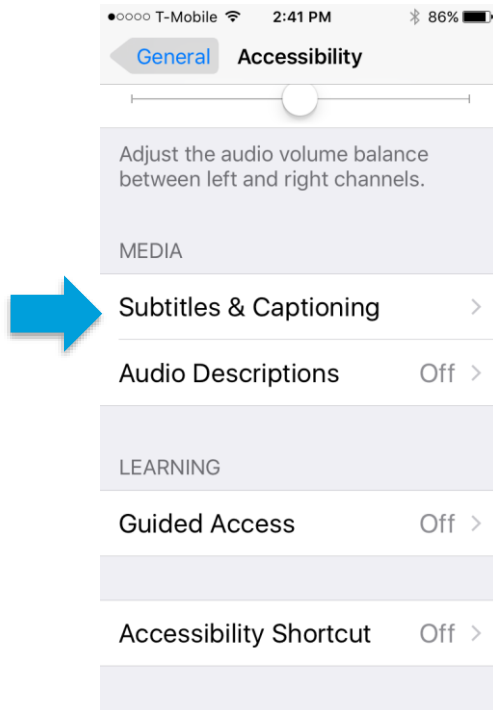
●○○○○ T-Mobile 2:41 PM 86%

General Accessibility

Adjust the audio volume balance between left and right channels.

MEDIA

Subtitles & Captioning

Audio Descriptions Off

LEARNING

Guided Access Off

Accessibility Shortcut Off